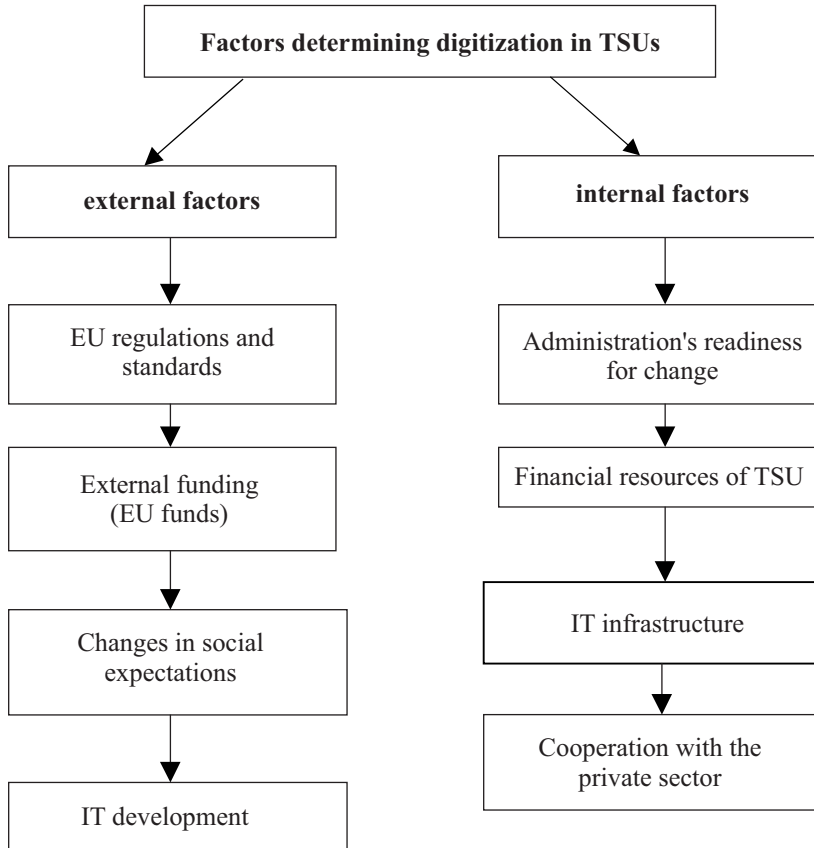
Factors determining digitization in TSUs

external factors

EU regulations and standards

External funding (EU funds)

Changes in social expectations

IT development

internal factors

Administration's readiness for change

Financial resources of TSU

IT infrastructure

Cooperation with the private sector